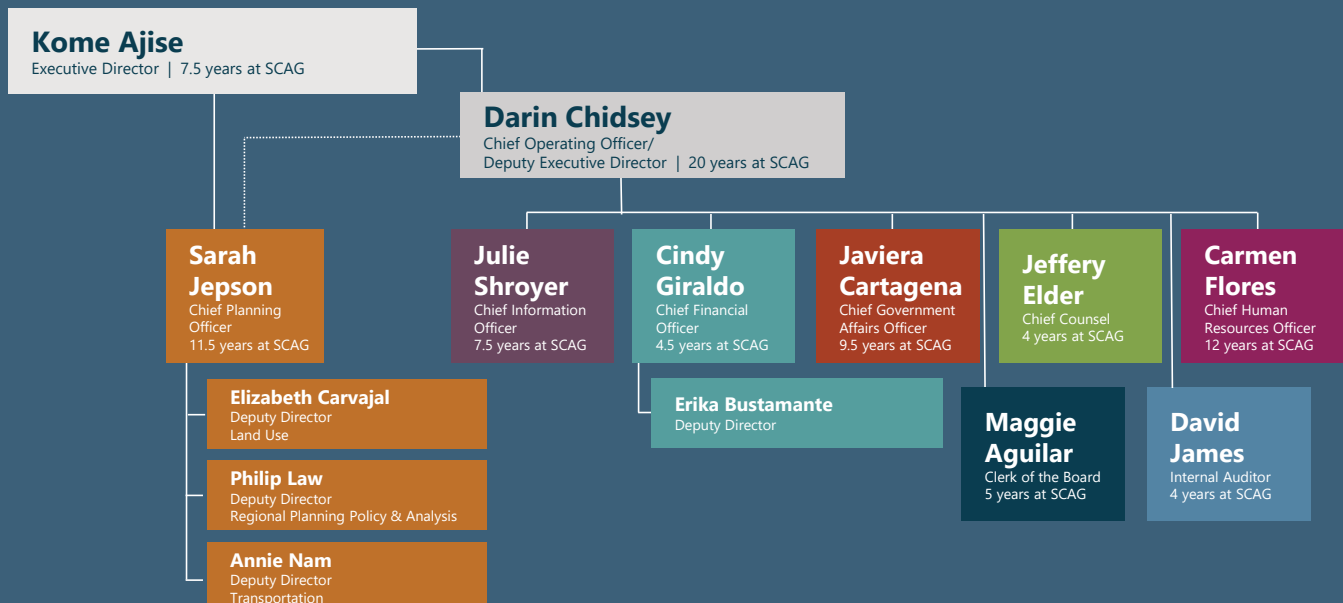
Kome Ajise
Executive Director | 7.5 years at SCAG

Darin Chidsey
Chief Operating Officer/ Deputy Executive Director | 20 years at SCAG

Sarah Jepson
Chief Planning Officer
11.5 years at SCAG

Julie Shroyer
Chief Information Officer
7.5 years at SCAG

Cindy Giraldo
Chief Financial Officer
4.5 years at SCAG

Javiera Cartagena
Chief Government Affairs Officer
9.5 years at SCAG

Jeffery Elder
Chief Counsel
4 years at SCAG

Carmen Flores
Chief Human Resources Officer
12 years at SCAG

Elizabeth Carvajal
Deputy Director
Land Use

Philip Law
Deputy Director
Regional Planning Policy & Analysis

Annie Nam
Deputy Director
Transportation

Erika Bustamante
Deputy Director

Maggie Aguilar
Clerk of the Board
5 years at SCAG

David James
Internal Auditor
4 years at SCAG